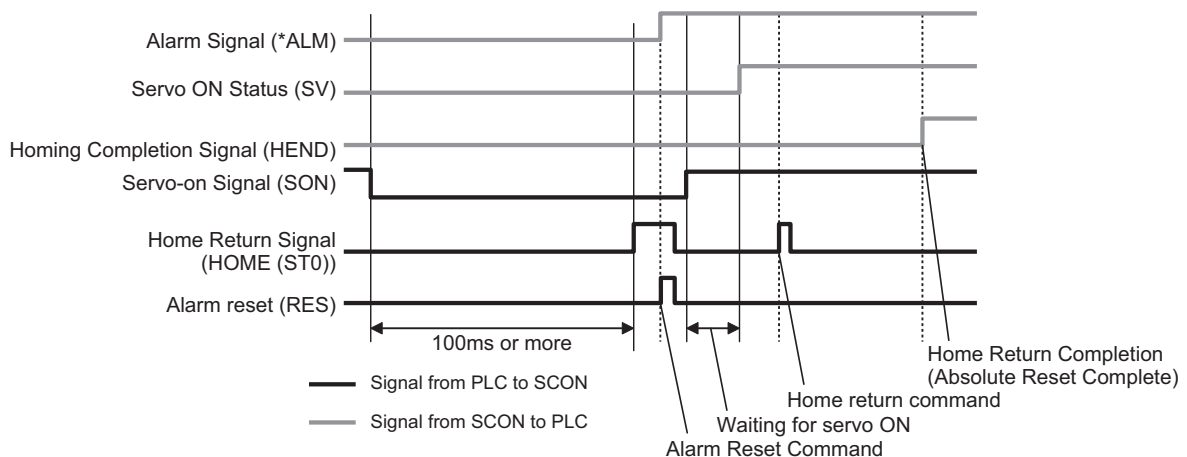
Alarm Signal (*ALM)
Servo ON Status (SV)
Homing Completion Signal (HEND)
Servo-on Signal (SON)
Home Return Signal (HOME (ST0))
Alarm reset (RES)
100ms or more
Signal from PLC to SCON
Signal from SCON to PLC
Home Return Completion (Absolute Reset Complete)
Home return command
Waiting for servo ON
Alarm Reset Command